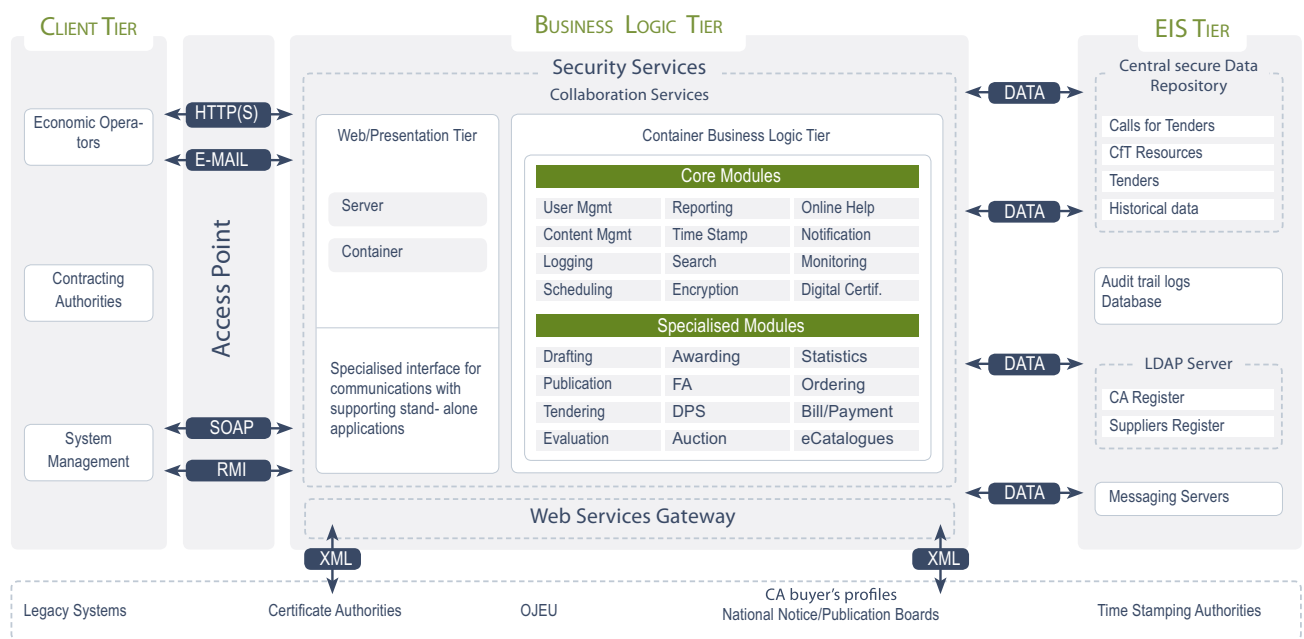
CLIENT TIER

BUSINESS LOGIC TIER

EIS TIER

Economic Operators

HTTP(S)

E-MAIL

Contracting Authorities

Access Point

System Management

SOAP

RMI

Security Services

Collaboration Services

Web/Presentation Tier

Server

Container

Specialised interface for communications with supporting stand- alone applications

Container Business Logic Tier

Core Modules

| User Mgmt | Reporting | Online Help |
|---|---|---|
| Content Mgmt | Time Stamp | Notification |
| Logging | Search | Monitoring |
| Scheduling | Encryption | Digital Certif. |

Specialised Modules

| Drafting | Awarding | Statistics |
|---|---|---|
| Publication | FA | Ordering |
| Tendering | DPS | Bill/Payment |
| Evaluation | Auction | eCatalogues |

Web Services Gateway

DATA

DATA

DATA

DATA

Central secure Data Repository

Calls for Tenders

CfT Resources

Tenders

Historical data

Audit trail logs Database

LDAP Server

CA Register

Suppliers Register

Messaging Servers

XML

XML

Legacy Systems

Certificate Authorities

OJEU

CA buyer's profiles
National Notice/Publication Boards

Time Stamping Authorities